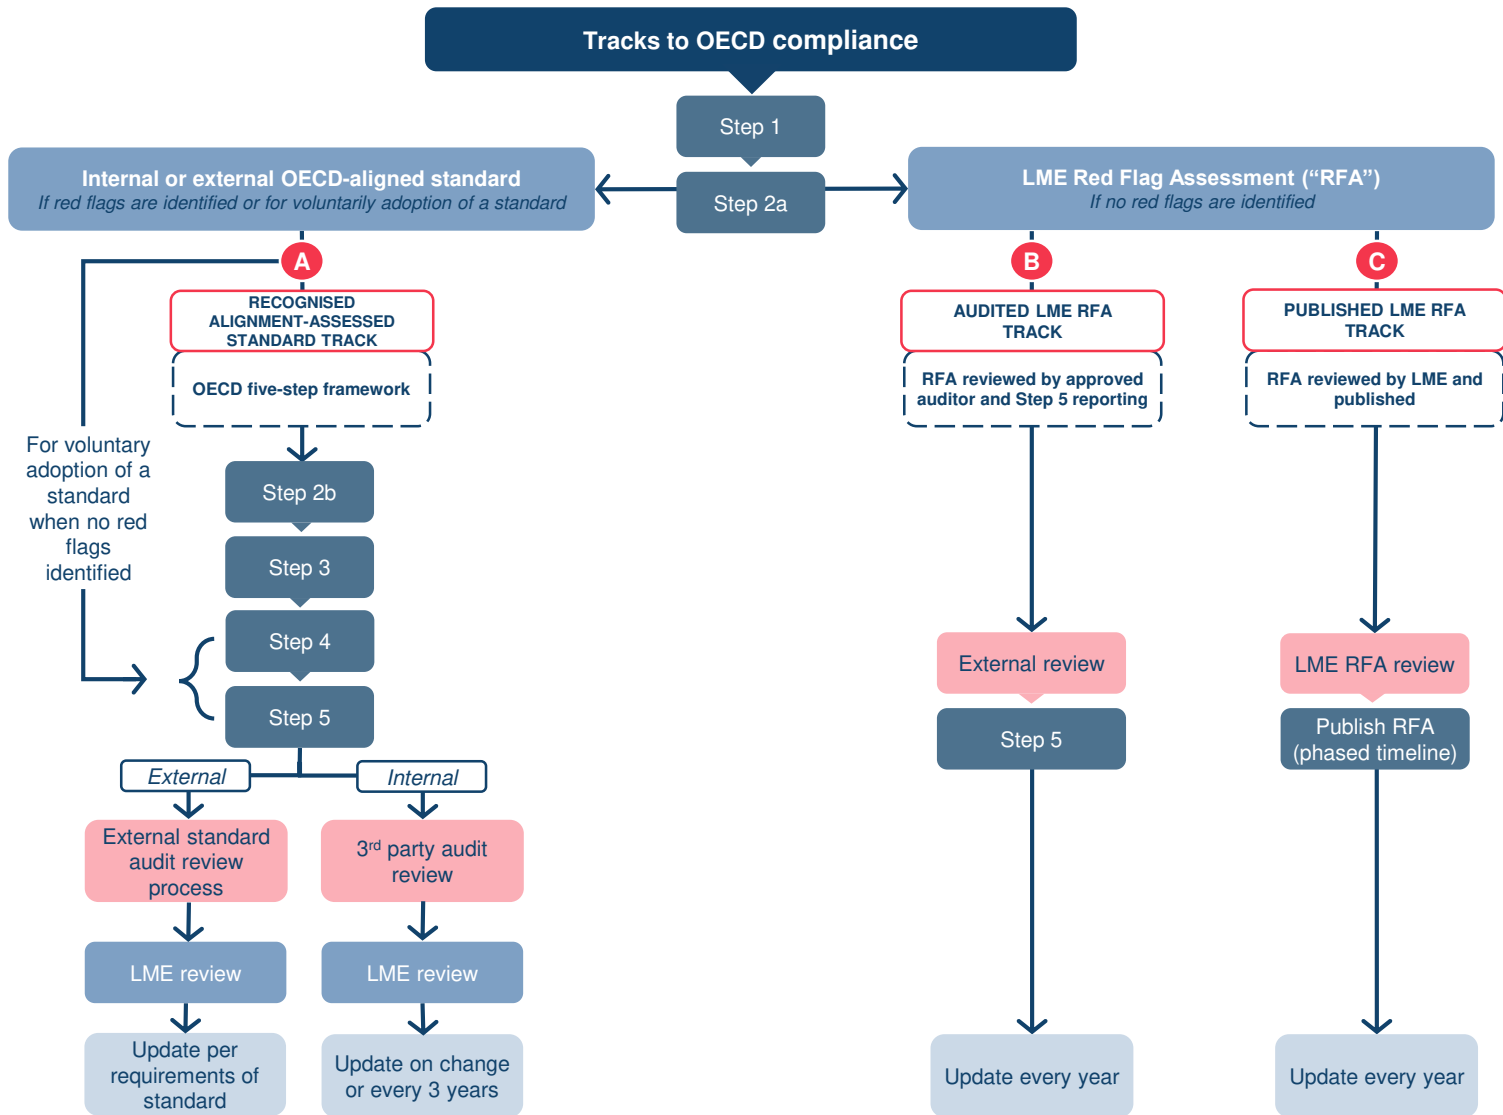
Tracks to OECD compliance

Step 1

Step 2a

Internal or external OECD-aligned standard
If red flags are identified or for voluntarily adoption of a standard

LME Red Flag Assessment ("RFA")
If no red flags are identified

A

RECOGNISED ALIGNMENT-ASSESSED STANDARD TRACK

OECD five-step framework

For voluntary adoption of a standard when no red flags identified

Step 2b

Step 3

Step 4

Step 5

External

Internal

External standard audit review process

3$^{rd}$ party audit review

LME review

LME review

Update per requirements of standard

Update on change or every 3 years

B

AUDITED LME RFA TRACK

RFA reviewed by approved auditor and Step 5 reporting

External review

Step 5

Update every year

C

PUBLISHED LME RFA TRACK

RFA reviewed by LME and published

LME RFA review

Publish RFA (phased timeline)

Update every year